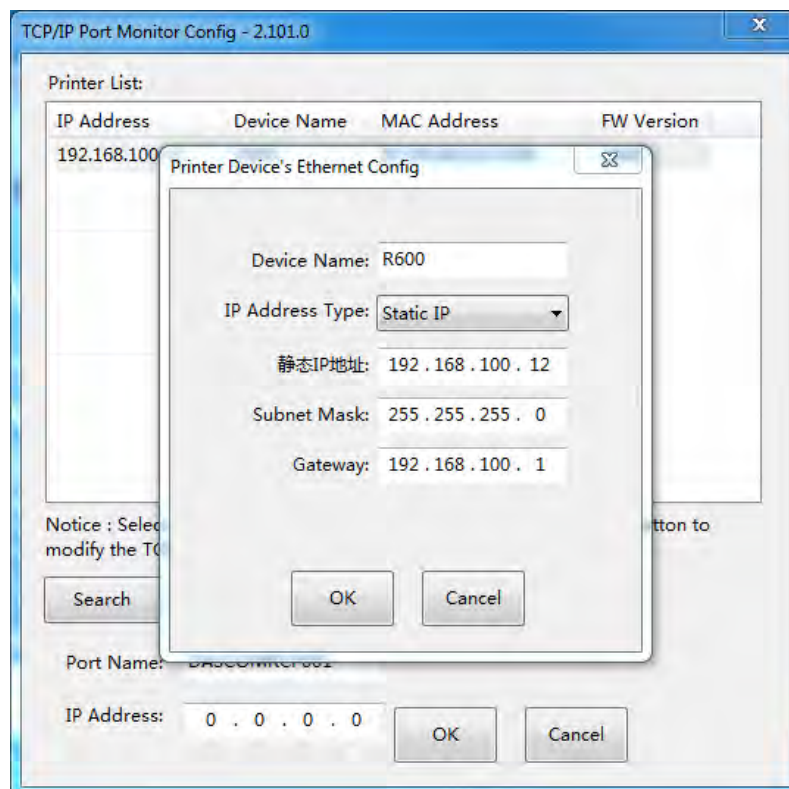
TCP/IP Port Monitor Config - 2.101.0

Printer List:

| IP Address | Device Name | MAC Address | FW Version |
|---|---|---|---|
| 192.168.100 | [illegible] | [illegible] | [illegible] |

Printer Device's Ethernet Config

Device Name: R600

IP Address Type: Static IP

静态IP地址: 192 . 168 . 100 . 12

Subnet Mask: 255 . 255 . 255 . 0

Gateway: 192 . 168 . 100 . 1

OK

Cancel

Notice : Selec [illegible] tton to modify the TC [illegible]

Search

Port Name: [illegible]

IP Address: 0 . 0 . 0 . 0

OK

Cancel